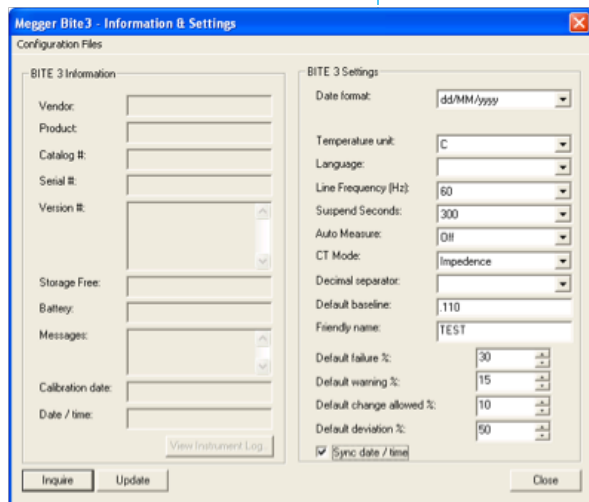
Megger Bite3 - Information & Settings

Configuration Files

BITE 3 Information

Vendor:

Product:

Catalog #:

Serial #:

Version #:

Storage Free:

Battery:

Messages:

Calibration date:

Date / time:

View Instrument Log...

BITE 3 Settings

Date format: dd/MM/yyyy

Temperature unit: C

Language:

Line Frequency (Hz): 60

Suspend Seconds: 300

Auto Measure: Off

CT Mode: Impedence

Decimal separator:

Default baseline: .110

Friendly name: TEST

Default failure %: 30

Default warning %: 15

Default change allowed %: 10

Default deviation %: 50

Sync date / time

Inquire

Update

Close